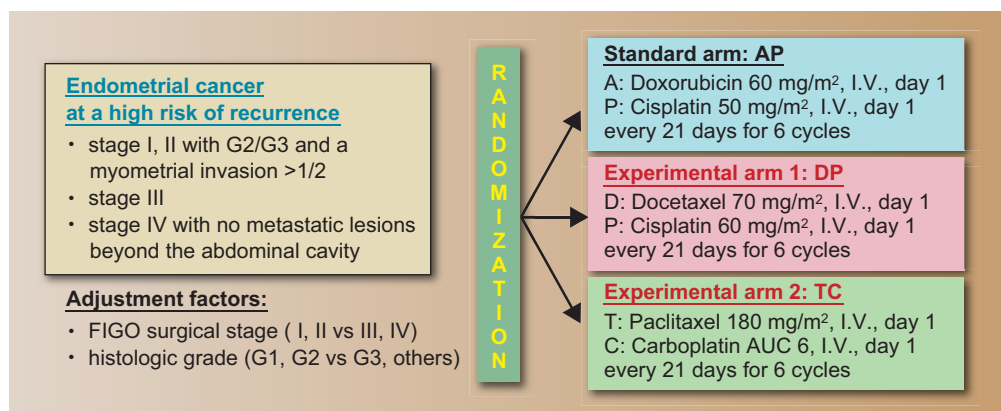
Endometrial cancer at a high risk of recurrence

・ stage I, II with G2/G3 and a myometrial invasion >1/2
・ stage III
・ stage IV with no metastatic lesions beyond the abdominal cavity

Adjustment factors:

・ FIGO surgical stage ( I, II vs III, IV)
・ histologic grade (G1, G2 vs G3, others)

RANDOMIZATION

Standard arm: AP
A: Doxorubicin 60 mg/m$^2$, I.V., day 1
P: Cisplatin 50 mg/m$^2$, I.V., day 1
every 21 days for 6 cycles

Experimental arm 1: DP
D: Docetaxel 70 mg/m$^2$, I.V., day 1
P: Cisplatin 60 mg/m$^2$, I.V., day 1
every 21 days for 6 cycles

Experimental arm 2: TC
T: Paclitaxel 180 mg/m$^2$, I.V., day 1
C: Carboplatin AUC 6, I.V., day 1
every 21 days for 6 cycles